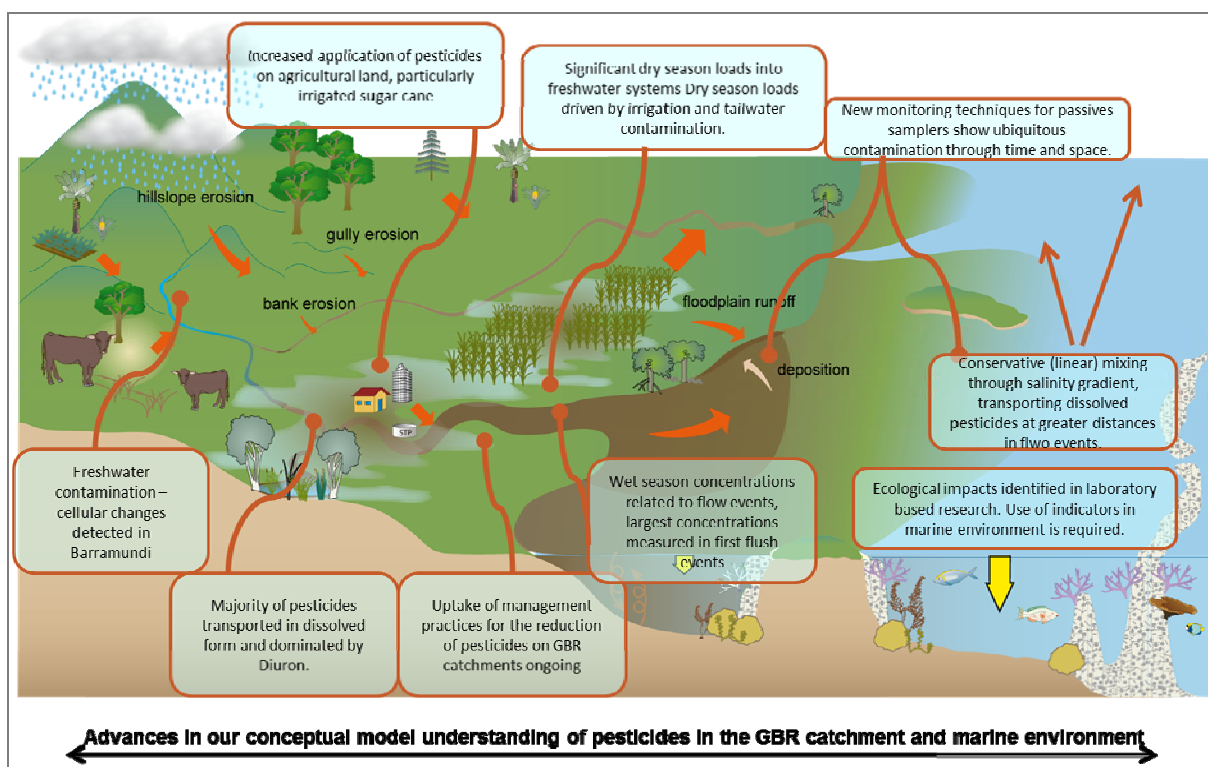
Increased application of pesticides on agricultural land, particularly irrigated sugar cane

Significant dry season loads into freshwater systems Dry season loads driven by irrigation and tailwater contamination.

New monitoring techniques for passives samplers show ubiquitous contamination through time and space.

hillslope erosion

gully erosion

bank erosion

floodplain runoff

deposition

STP

Conservative (linear) mixing through salinity gradient, transporting dissolved pesticides at greater distances in flwo events.

Freshwater contamination – cellular changes detected in Barramundi

Wet season concentrations related to flow events, largest concentrations measured in first flush events

Ecological impacts identified in laboratory based research. Use of indicators in marine environment is required.

Majority of pesticides transported in dissolved form and dominated by Diuron.

Uptake of management practices for the reduction of pesticides on GBR catchments ongoing

Advances in our conceptual model understanding of pesticides in the GBR catchment and marine environment